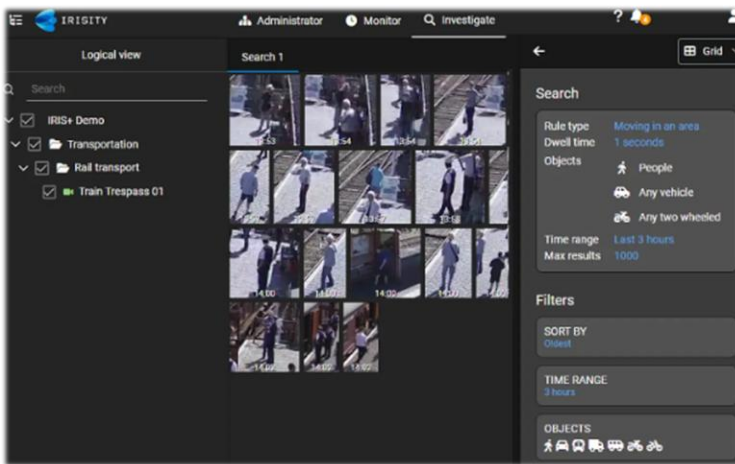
IRISITY

Administrator

Monitor

Investigate

?

Logical view

Search

IRIS+ Demo

Transportation

Rail transport

Train Trespass 01

Search 1

13:53

13:54

13:54

13:54

13:57

14:00

14:00

14:00

14:00

14:00

14:02

Grid

Search

Rule type Moving in an area

Dwell time 1 seconds

Objects

People

Any vehicle

Any two wheeled

Time range Last 3 hours

Max results 1000

Filters

SORT BY

Oldest

TIME RANGE

3 hours

OBJECTS